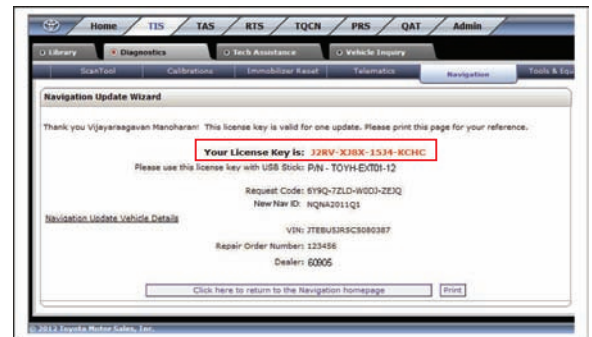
Home TIS TAS RTS TQCN PRS QAT Admin

Library Diagnostics Tech Assistance Vehicle Inquiry

ScanTool Calibrations Immobilizer Reset Telematics Navigation Tools & Equ

Navigation Update Wizard

Thank you Vijayaraagavan Manoharan! This license key is valid for one update. Please print this page for your reference.

Your License Key is: J2RV-XJ8X-15J4-KCHC

Please use this license key with USB Stick: P/N - TOYH-EXT01-12

Request Code: 6Y9Q-7ZLD-W0DJ-ZEJQ

New Nav ID: NQNA2011Q1

Navigation Update Vehicle Details

VIN: JTEBU5JR5C5080387

Repair Order Number: 123456

Dealer: 60905

Click here to return to the Navigation homepage

Print

© 2012 Toyota Motor Sales, Inc.